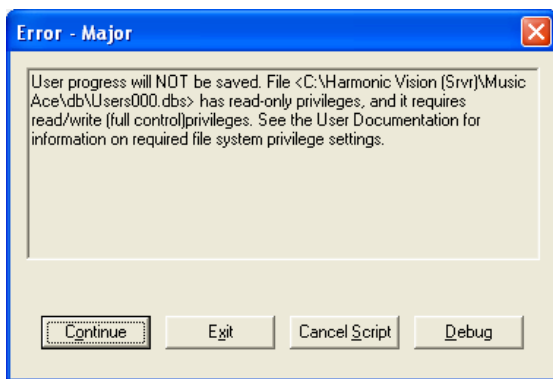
Error - Major

User progress will NOT be saved. File <C:\Harmonic Vision (Srvr)\Music Ace\db\Users000.dbs> has read-only privileges, and it requires read/write (full control)privileges. See the User Documentation for information on required file system privilege settings.

Continue Exit Cancel Script Debug